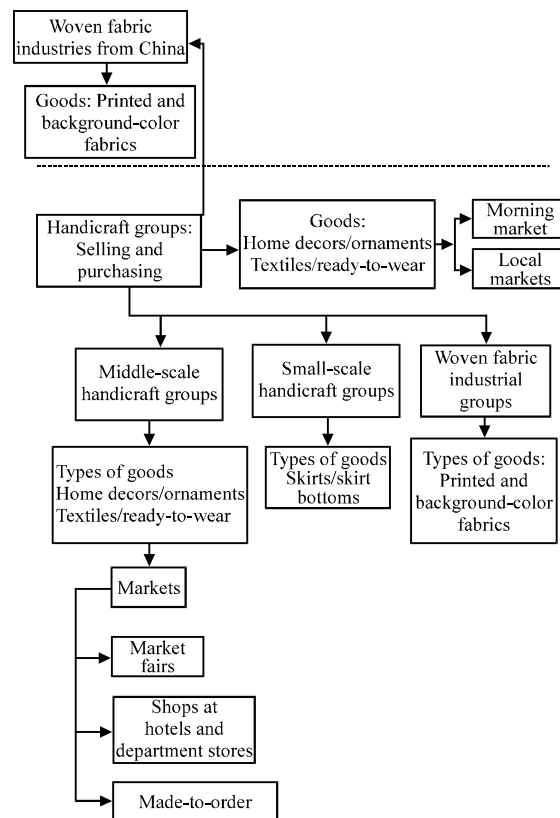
Woven fabric industries from China

Goods: Printed and background-color fabrics

Handicraft groups: Selling and purchasing

Goods: Home decors/ornaments Textiles/ready-to-wear

Morning market

Local markets

Middle-scale handicraft groups

Small-scale handicraft groups

Woven fabric industrial groups

Types of goods Home decors/ornaments Textiles/ready-to-wear

Types of goods Skirts/skirt bottoms

Types of goods: Printed and background-color fabrics

Markets

Market fairs

Shops at hotels and department stores

Made-to-order